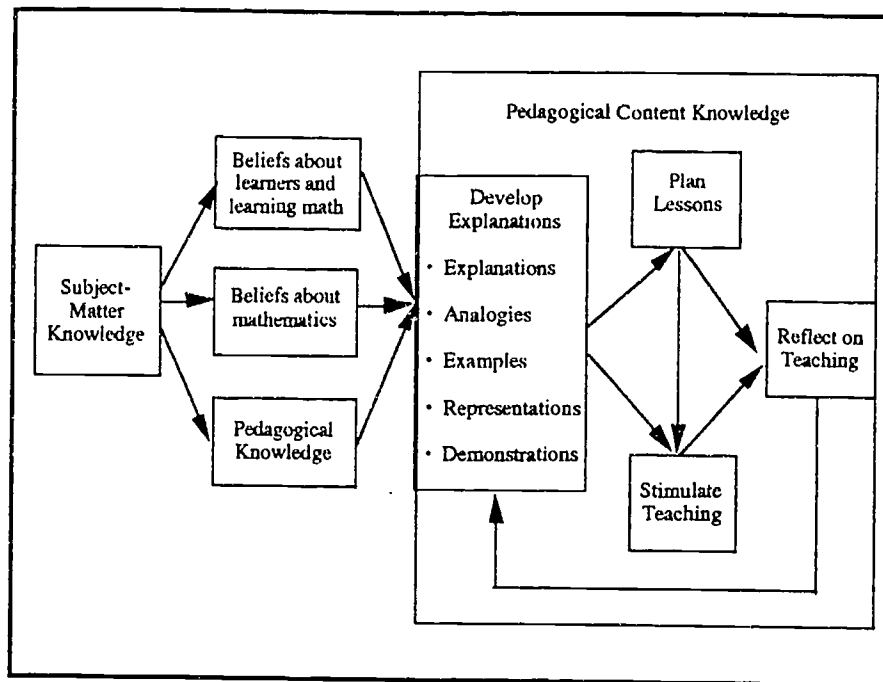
Subject-Matter Knowledge

Beliefs about learners and learning math

Beliefs about mathematics

Pedagogical Knowledge

Pedagogical Content Knowledge

Develop Explanations
• Explanations
• Analogies
• Examples
• Representations
• Demonstrations

Plan Lessons

Stimulate Teaching

Reflect on Teaching